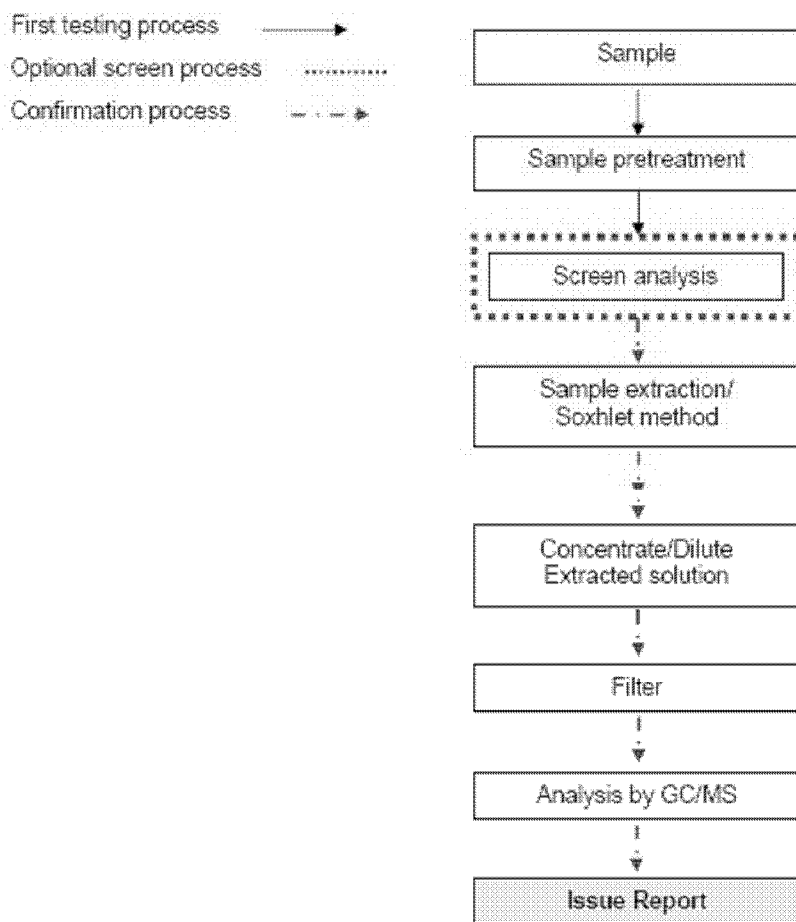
First testing process
Optional screen process
Confirmation process

Sample

Sample pretreatment

Screen analysis

Sample extraction/ Soxhlet method

Concentrate/Dilute Extracted solution

Filter

Analysis by GC/MS

Issue Report